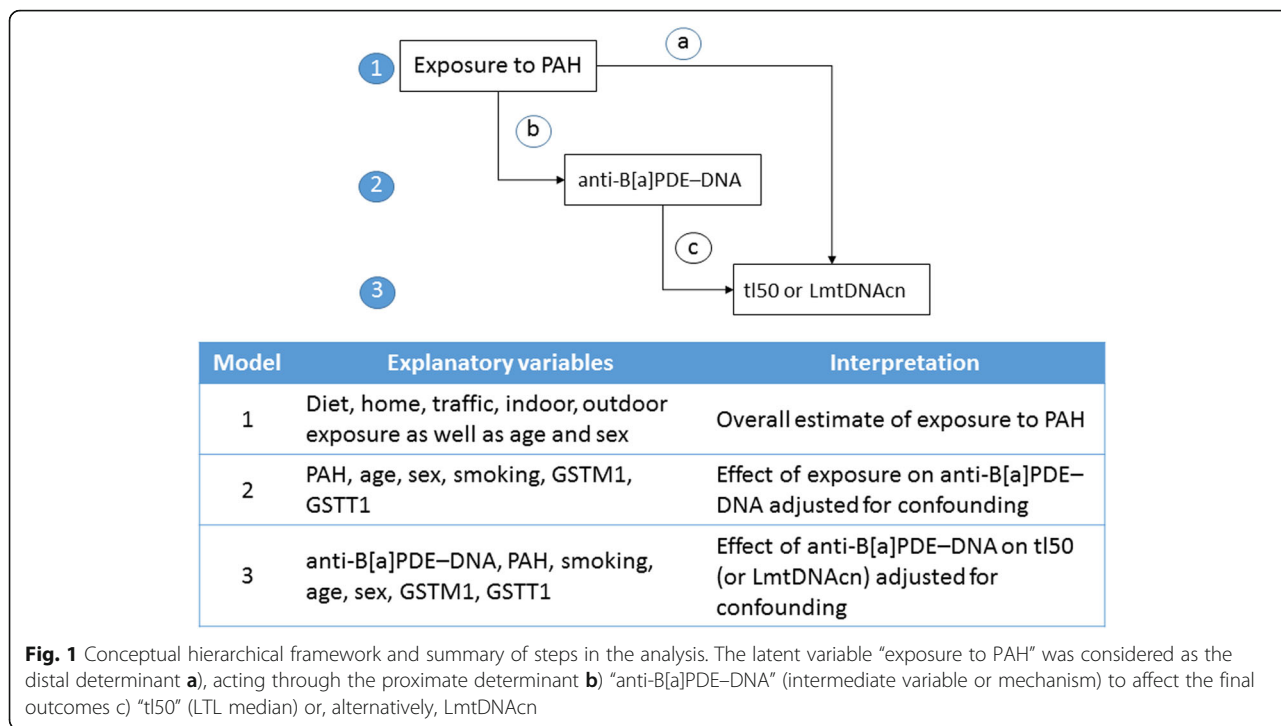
1 Exposure to PAH

a

b

2 anti-B[a]PDE–DNA

c

3 tl50 or LmtDNAcn

| Model | Explanatory variables | Interpretation |
|---|---|---|
| 1 | Diet, home, traffic, indoor, outdoor exposure as well as age and sex | Overall estimate of exposure to PAH |
| 2 | PAH, age, sex, smoking, GSTM1, GSTT1 | Effect of exposure on anti-B[a]PDE–DNA adjusted for confounding |
| 3 | anti-B[a]PDE–DNA, PAH, smoking, age, sex, GSTM1, GSTT1 | Effect of anti-B[a]PDE–DNA on tl50 (or LmtDNAcn) adjusted for confounding |

**Fig. 1** Conceptual hierarchical framework and summary of steps in the analysis. The latent variable "exposure to PAH" was considered as the distal determinant **a**), acting through the proximate determinant **b**) "anti-B[a]PDE–DNA" (intermediate variable or mechanism) to affect the final outcomes c) "tl50" (LTL median) or, alternatively, LmtDNAcn